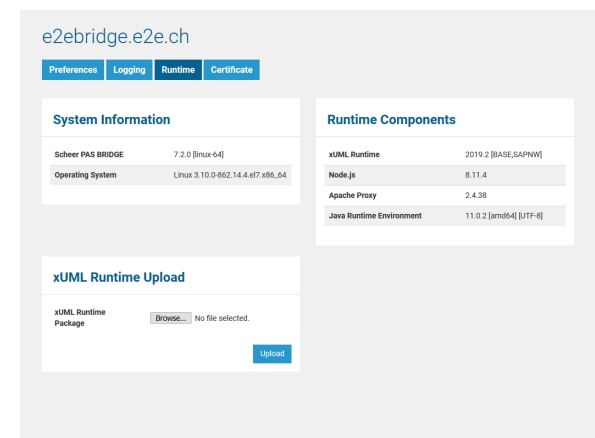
e2ebridge.e2e.ch

Preferences Logging Runtime Certificate

System Information

| Scheer PAS BRIDGE | 7.2.0 [linux-64] |
|---|---|
| Operating System | Linux 3.10.0-862.14.4.el7.x86_64 |

Runtime Components

| xUML Runtime | 2019.2 [BASE,SAPNW] |
|---|---|
| Node.js | 8.11.4 |
| Apache Proxy | 2.4.38 |
| Java Runtime Environment | 11.0.2 [amd64] [UTF-8] |

xUML Runtime Upload

xUML Runtime Package

Browse... No file selected.

Upload